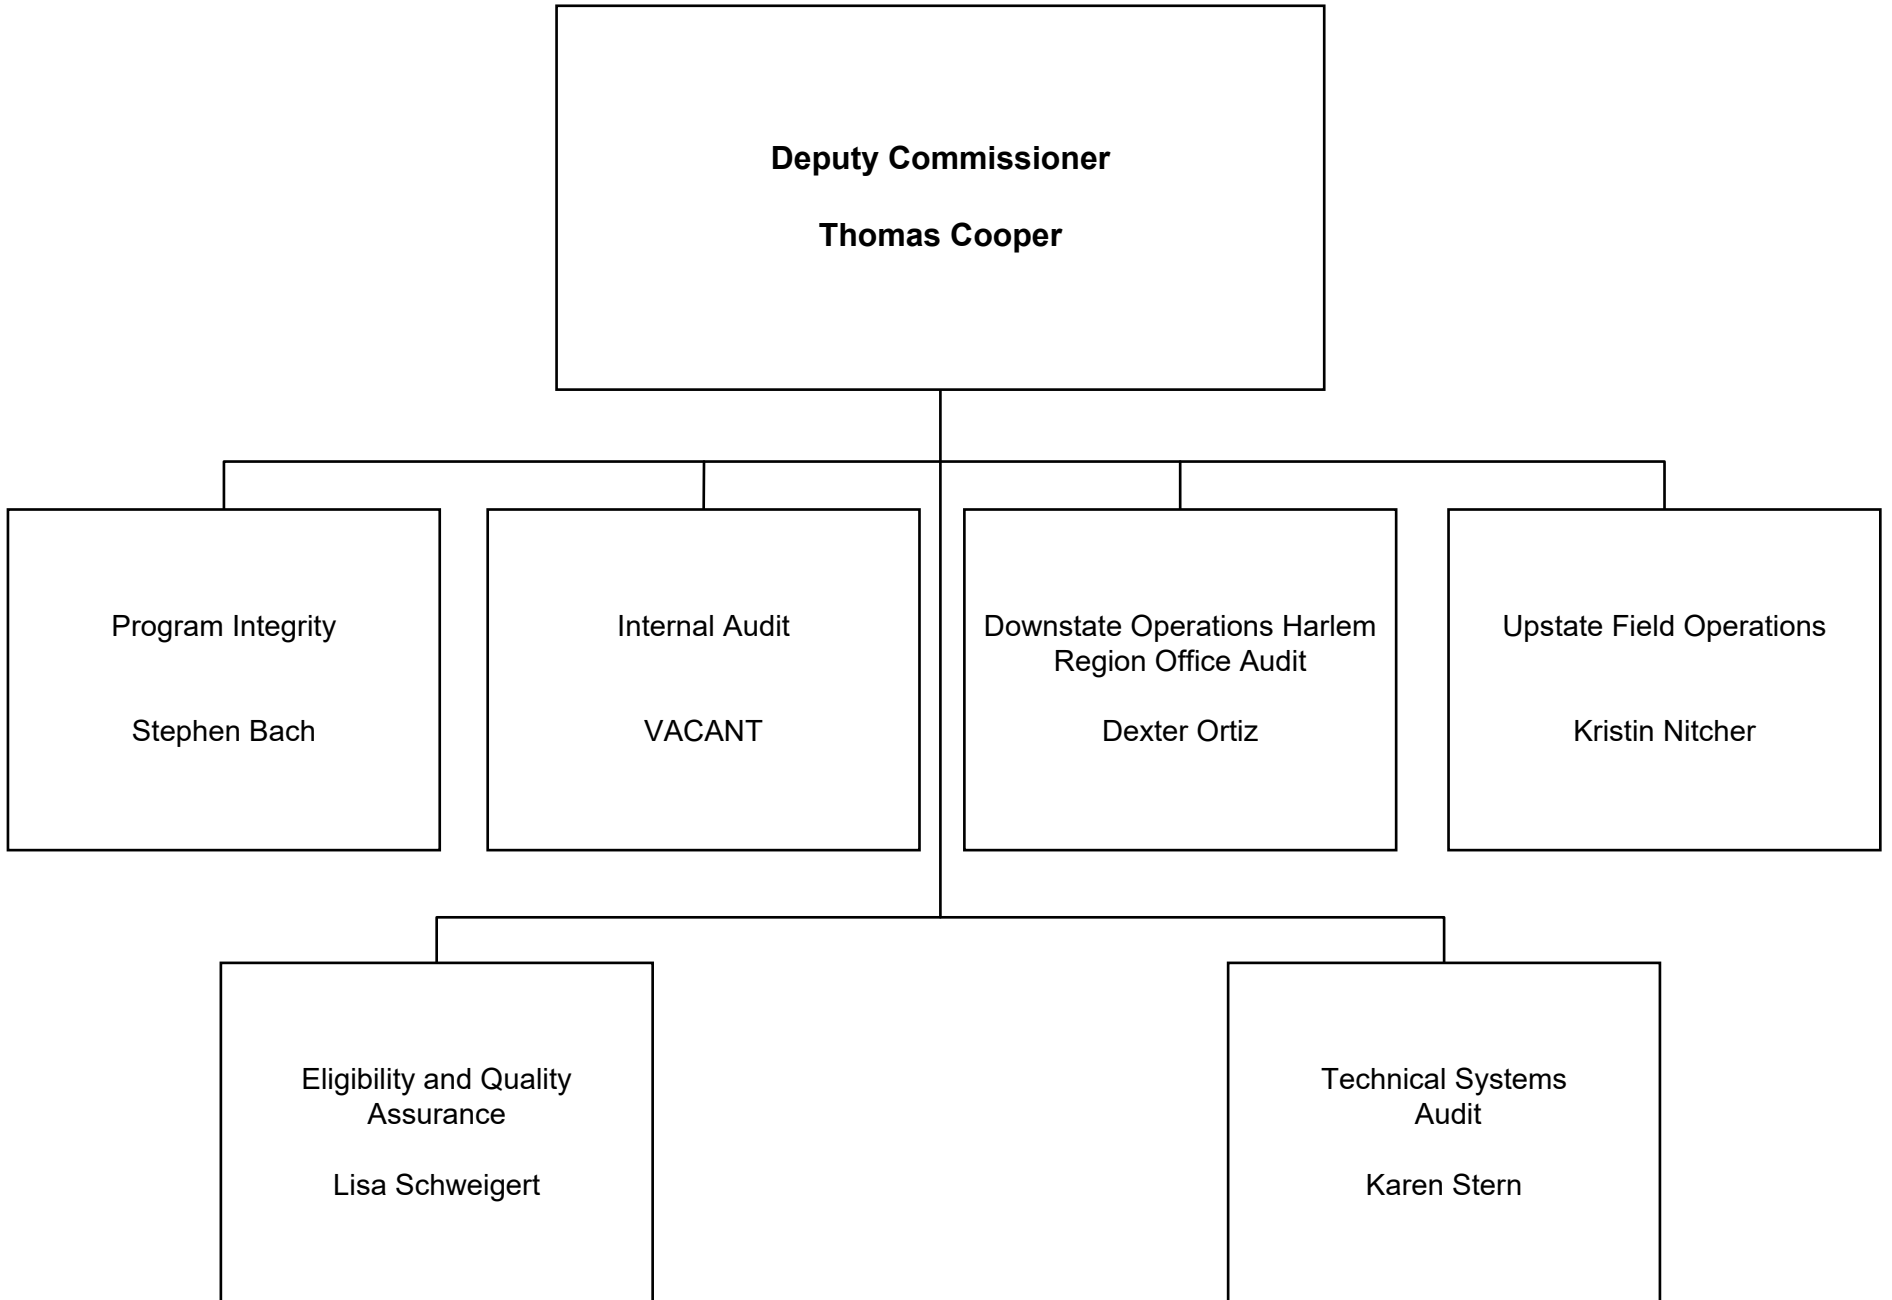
**Deputy Commissioner**

**Thomas Cooper**

Program Integrity

Stephen Bach

Internal Audit

VACANT

Downstate Operations Harlem Region Office Audit

Dexter Ortiz

Upstate Field Operations

Kristin Nitcher

Eligibility and Quality Assurance

Lisa Schweigert

Technical Systems Audit

Karen Stern